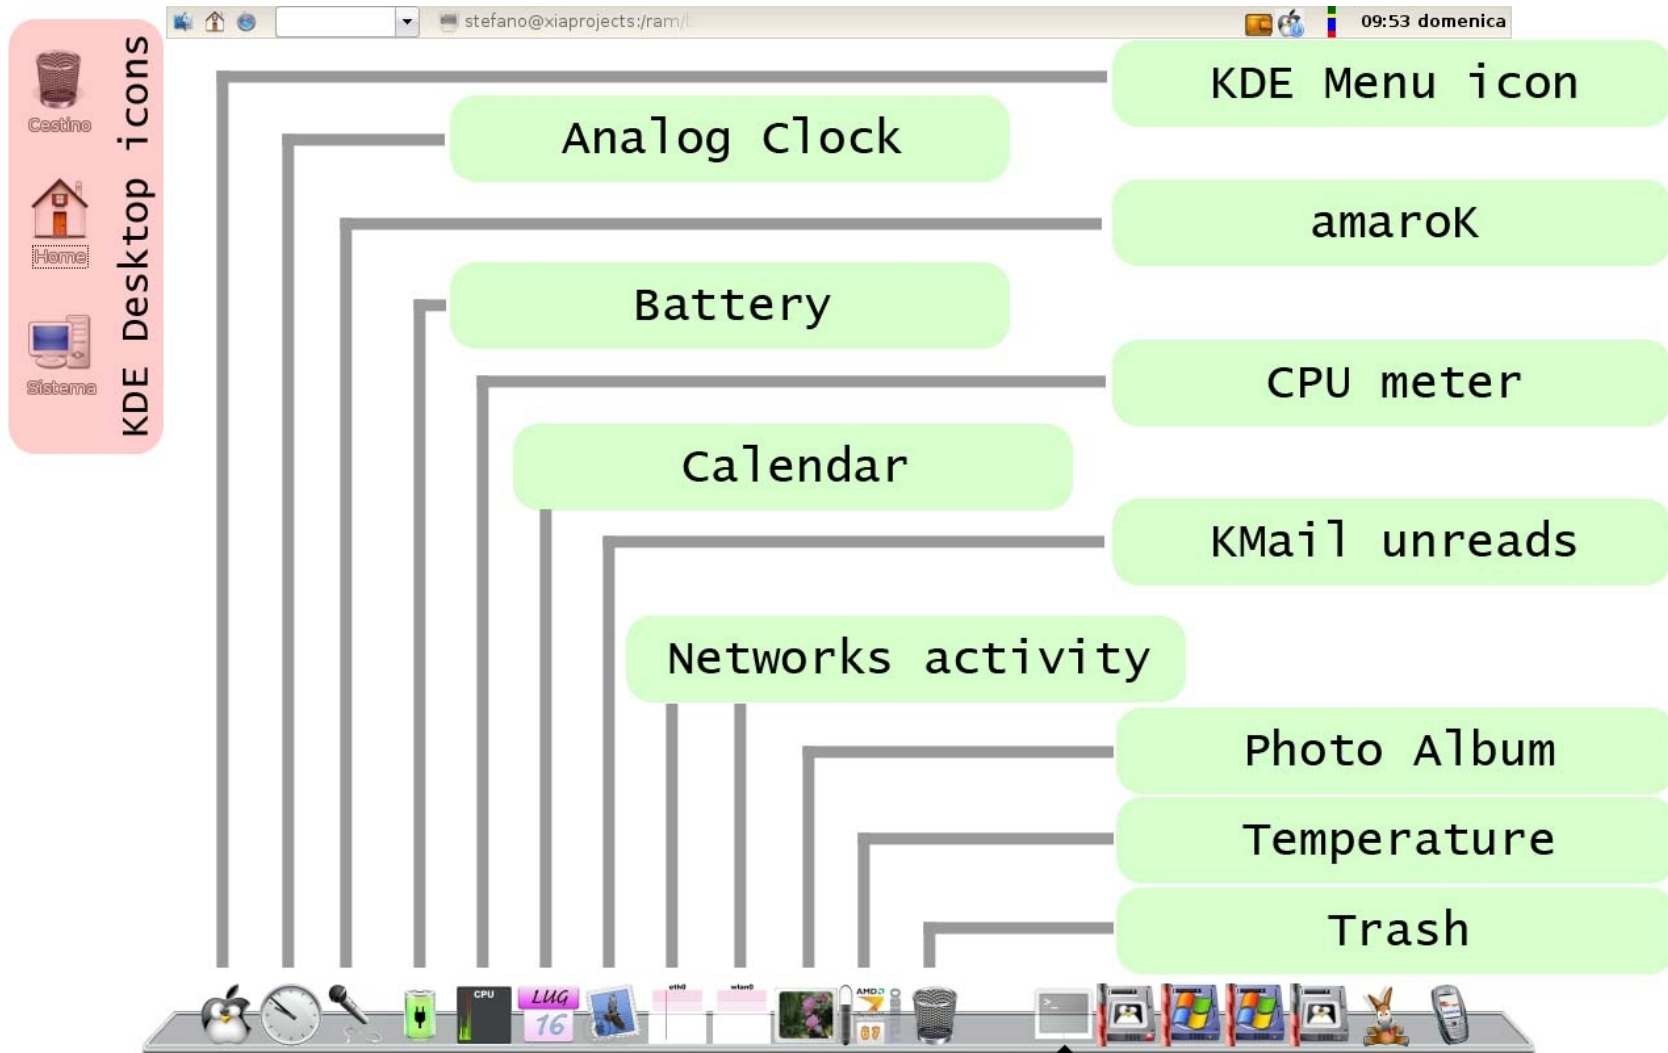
stefano@xiaprojects:/ram/

09:53 domenica

Cestino

Home

Sistema

KDE Desktop icons

KDE Menu icon

Analog Clock

amaroK

Battery

CPU meter

Calendar

KMail unreads

Networks activity

Photo Album

Temperature

Trash

CPU

LUG

16

eth0

wlan0

AMD

87